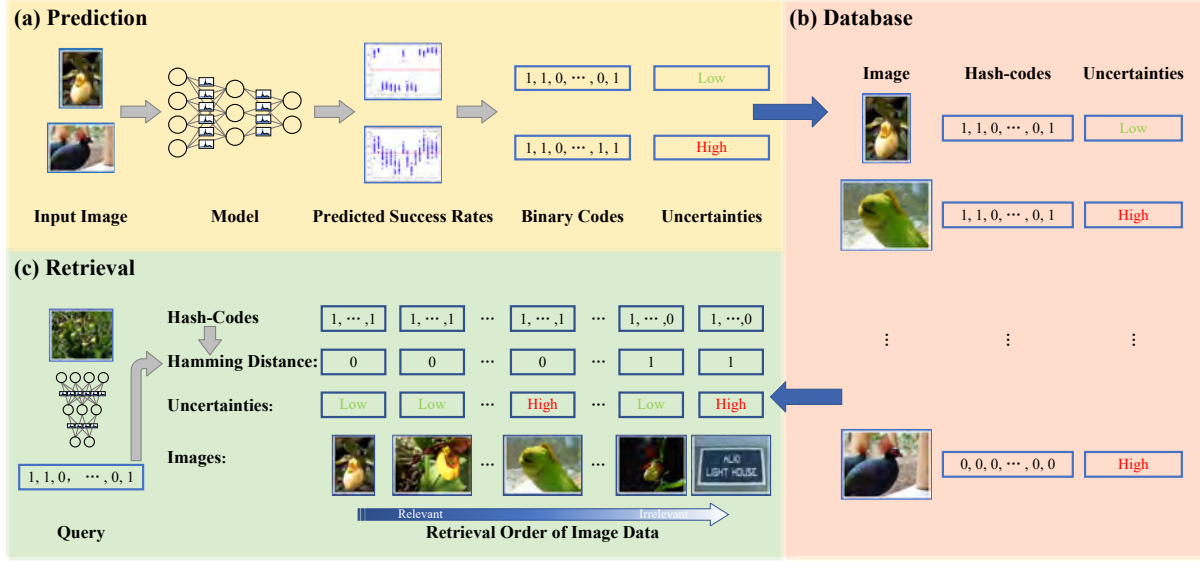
(a) Prediction

1, 1, 0, ⋯ , 0, 1
Low

1, 1, 0, ⋯ , 1, 1
High

Input Image
Model
Predicted Success Rates
Binary Codes
Uncertainties

(b) Database

Image
Hash-codes
Uncertainties

1, 1, 0, ⋯ , 0, 1
Low

1, 1, 0, ⋯ , 0, 1
High

⋮ ⋮ ⋮

0, 0, 0, ⋯ , 0, 0
High

(c) Retrieval

| Hash-Codes | 1, ⋯ ,1 | 1, ⋯ ,1 | ⋯ | 1, ⋯ ,1 | ⋯ | 1, ⋯ ,0 | 1, ⋯,0 |
|---|---|---|---|---|---|---|---|
| Hamming Distance: | 0 | 0 | ⋯ | 0 | ⋯ | 1 | 1 |
| Uncertainties: | Low | Low | ⋯ | High | ⋯ | Low | High |
| Images: | | | ⋯ | | ⋯ | | ALKI LIGHT HOUSE |

1, 1, 0, ⋯ , 0, 1

Query

Relevant
Irrelevant
Retrieval Order of Image Data